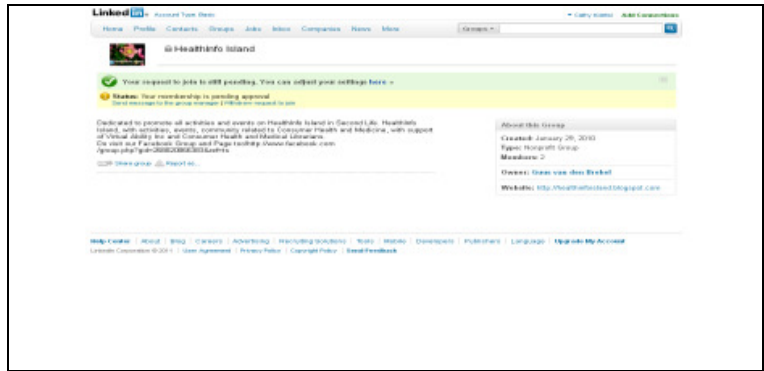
Linked in · Account Type: Basic

Cathy Krasmo · Add Connections

Home · Profile · Contacts · Groups · Jobs · Inbox · Companies · News · More

Groups

HealthInfo Island

Your request to join is still pending. You can adjust your settings here »

Status: Your membership is pending approval
Send message to the group manager | Withdraw request to join

Dedicated to promote all activities and events on HealthInfo Island in Second Life. HealthInfo Island, with activities, events, community related to Consumer Health and Medicine, with support of Virtual Ability Inc and Consumer Health and Medical Librarians.
Do visit our Facebook Group and Page too!http://www.facebook.com/group.php?gid=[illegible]

Share group · Report as...

About this Group

Created: January 29, 2010
Type: Nonprofit Group
Members: 2

Owner: Guus van den Brekel

Website: http://healthinfoisland.blogspot.com

Help Center | About | Blog | Careers | Advertising | Recruiting Solutions | Tools | Mobile | Developers | Publishers | Language | Upgrade My Account
LinkedIn Corporation © 2011 | User Agreement | Privacy Policy | Copyright Policy | Send Feedback